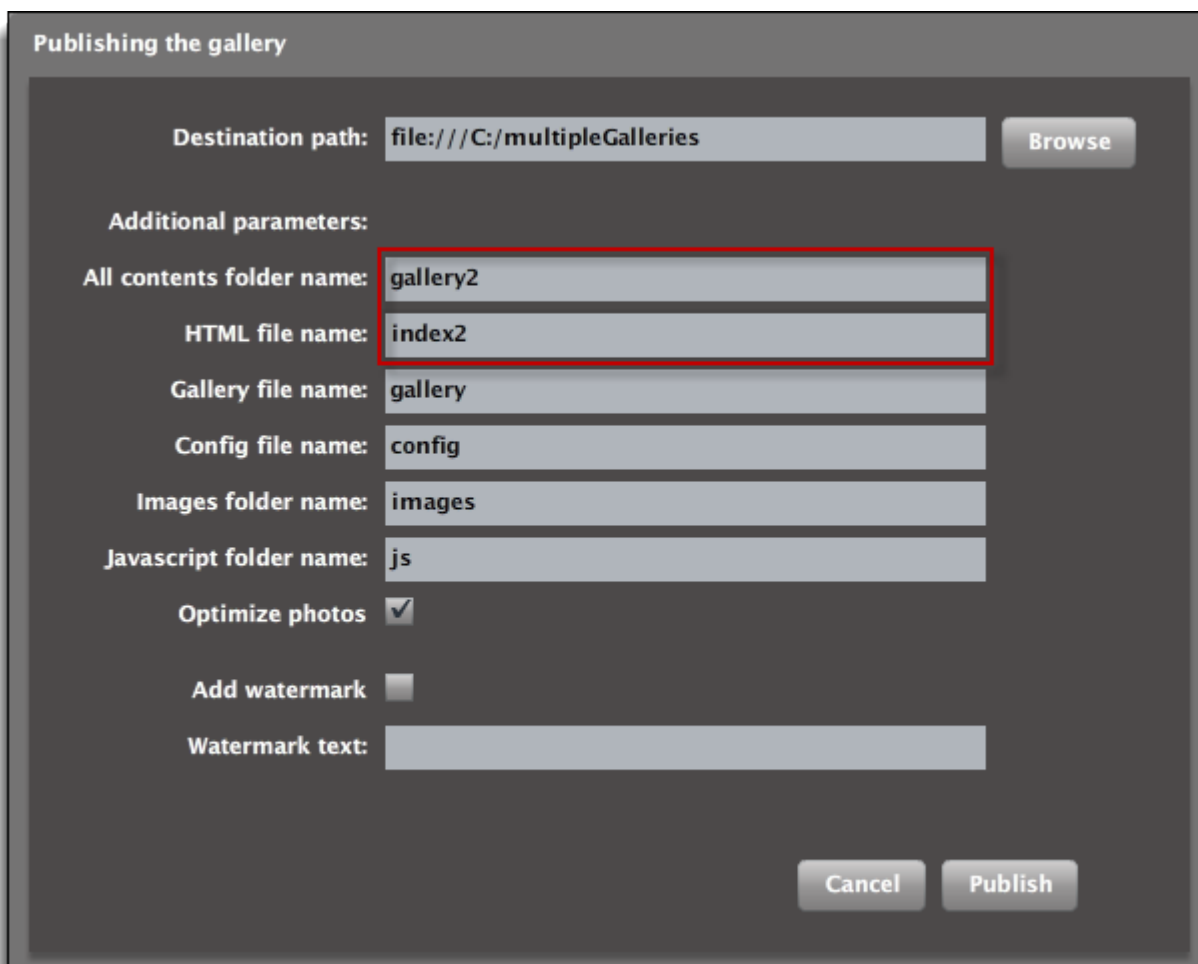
Publishing the gallery

Destination path: file:///C:/multipleGalleries

Browse

Additional parameters:

All contents folder name: gallery2

HTML file name: index2

Gallery file name: gallery

Config file name: config

Images folder name: images

Javascript folder name: js

Optimize photos ✓

Add watermark

Watermark text:

Cancel

Publish